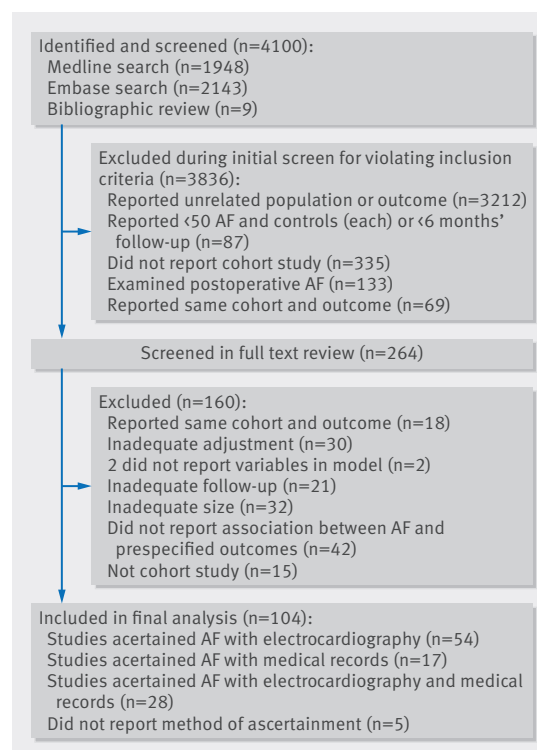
Identified and screened (n=4100):
Medline search (n=1948)
Embase search (n=2143)
Bibliographic review (n=9)

Excluded during initial screen for violating inclusion criteria (n=3836):
Reported unrelated population or outcome (n=3212)
Reported ‹50 AF and controls (each) or ‹6 months' follow-up (n=87)
Did not report cohort study (n=335)
Examined postoperative AF (n=133)
Reported same cohort and outcome (n=69)

Screened in full text review (n=264)

Excluded (n=160):
Reported same cohort and outcome (n=18)
Inadequate adjustment (n=30)
2 did not report variables in model (n=2)
Inadequate follow-up (n=21)
Inadequate size (n=32)
Did not report association between AF and prespecified outcomes (n=42)
Not cohort study (n=15)

Included in final analysis (n=104):
Studies acertained AF with electrocardiography (n=54)
Studies acertained AF with medical records (n=17)
Studies acertained AF with electrocardiography and medical records (n=28)
Did not report method of ascertainment (n=5)